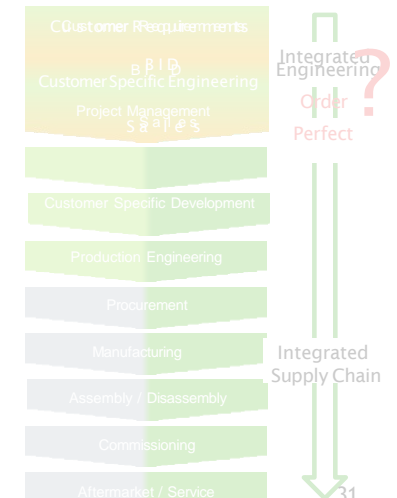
Customer Requirements
BID
Customer Specific Engineering
Project Management
Sales

Customer Specific Development

Production Engineering

Procurement

Manufacturing

Assembly / Disassembly

Commissioning

Aftermarket / Service

Integrated Engineering
Order
Perfect
?

Integrated Supply Chain

31